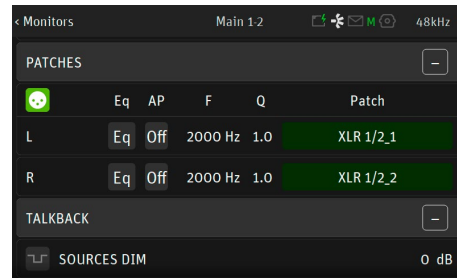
‹ Monitors Main 1-2 M 48kHz

PATCHES –

| | Eq | AP | F | Q | Patch |
|---|---|---|---|---|---|
| L | Eq | Off | 2000 Hz | 1.0 | XLR 1/2_1 |
| R | Eq | Off | 2000 Hz | 1.0 | XLR 1/2_2 |

TALKBACK –

SOURCES DIM 0 dB